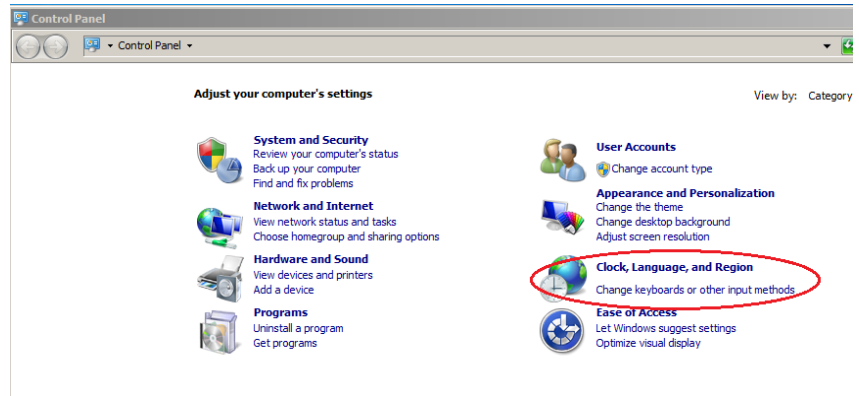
Control Panel

Control Panel

Adjust your computer's settings

View by: Category

System and Security
Review your computer's status
Back up your computer
Find and fix problems

Network and Internet
View network status and tasks
Choose homegroup and sharing options

Hardware and Sound
View devices and printers
Add a device

Programs
Uninstall a program
Get programs

User Accounts
Change account type

Appearance and Personalization
Change the theme
Change desktop background
Adjust screen resolution

Clock, Language, and Region
Change keyboards or other input methods

Ease of Access
Let Windows suggest settings
Optimize visual display